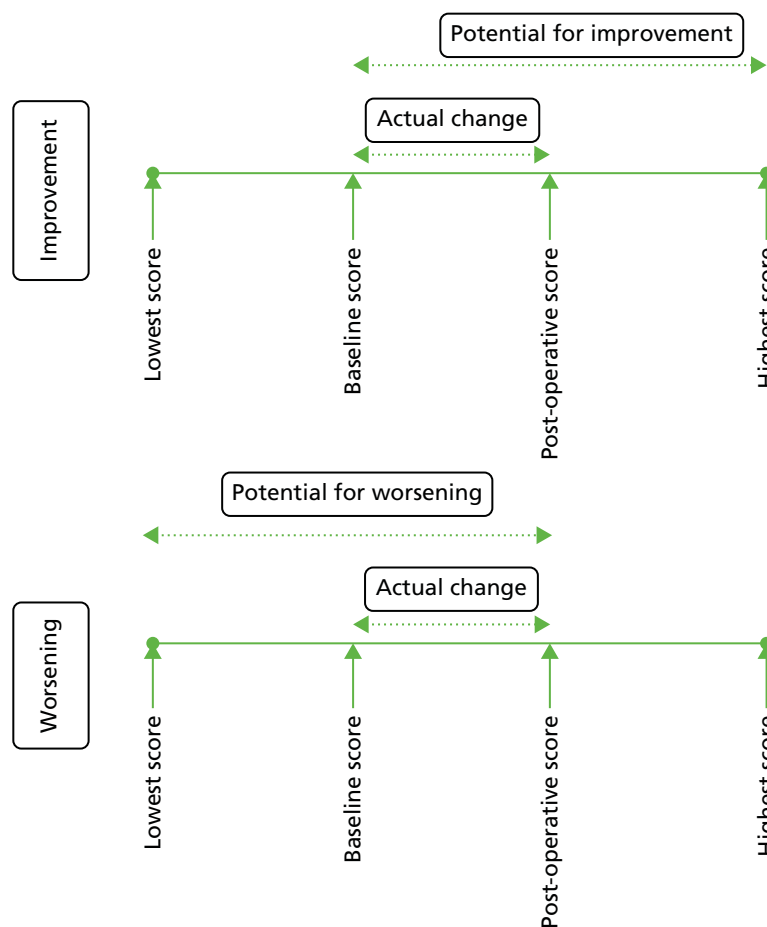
Potential for improvement

Improvement

Actual change

Lowest score

Baseline score

Post-operative score

Highest score

Potential for worsening

Worsening

Actual change

Lowest score

Baseline score

Post-operative score

Highest score